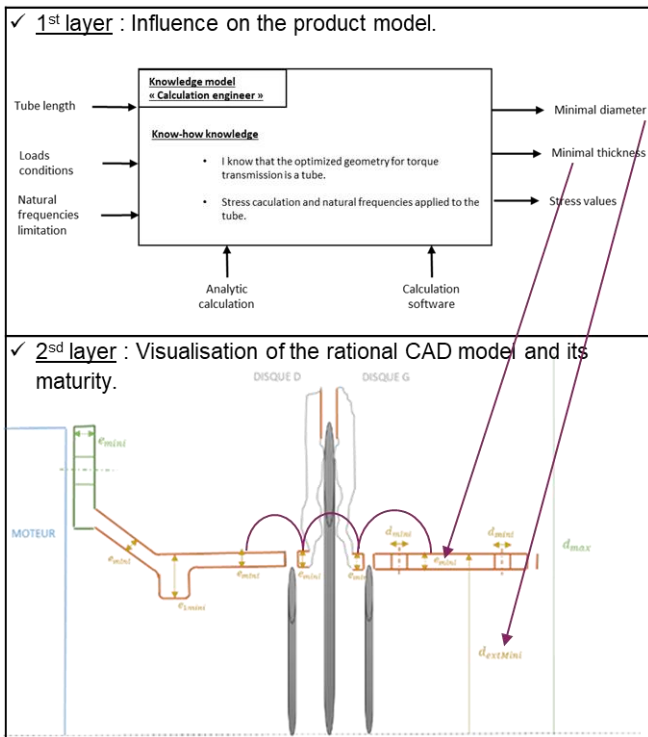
✓ 1st layer : Influence on the product model.

Knowledge model
« Calculation engineer »

Know-how knowledge

• I know that the optimized geometry for torque transmission is a tube.

• Stress caculation and natural frequencies applied to the tube.

Tube length

Loads conditions

Natural frequencies limitation

Minimal diameter

Minimal thickness

Stress values

Analytic calculation

Calculation software

✓ 2sd layer : Visualisation of the rational CAD model and its maturity.

DISQUE D

DISQUE G

MOTEUR

$e_{mini}$

$e_{mini}$

$e_{Lmini}$

$e_{mini}$

$e_{mini}$

$e_{mini}$

$e_{mini}$

$d_{mini}$

$d_{mini}$

$d_{mini}$

$d_{max}$

$d_{extMini}$